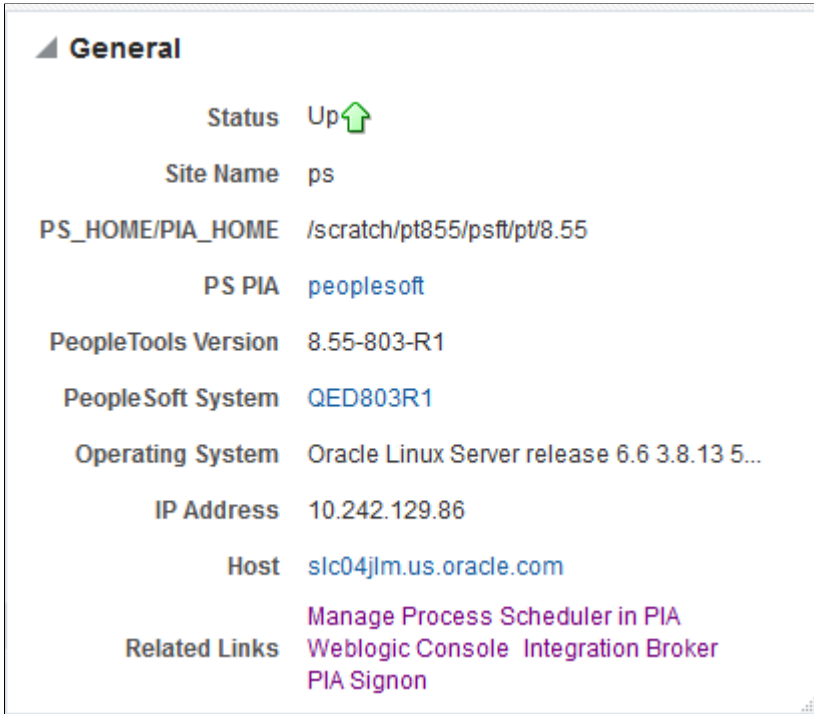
General

| | |
|---|---|
| Status | Up |
| Site Name | ps |
| PS_HOME/PIA_HOME | /scratch/pt855/psft/pt/8.55 |
| PS PIA | peoplesoft |
| PeopleTools Version | 8.55-803-R1 |
| PeopleSoft System | QED803R1 |
| Operating System | Oracle Linux Server release 6.6 3.8.13 5... |
| IP Address | 10.242.129.86 |
| Host | slc04jlm.us.oracle.com |
| Related Links | Manage Process Scheduler in PIA Weblogic Console Integration Broker PIA Signon |